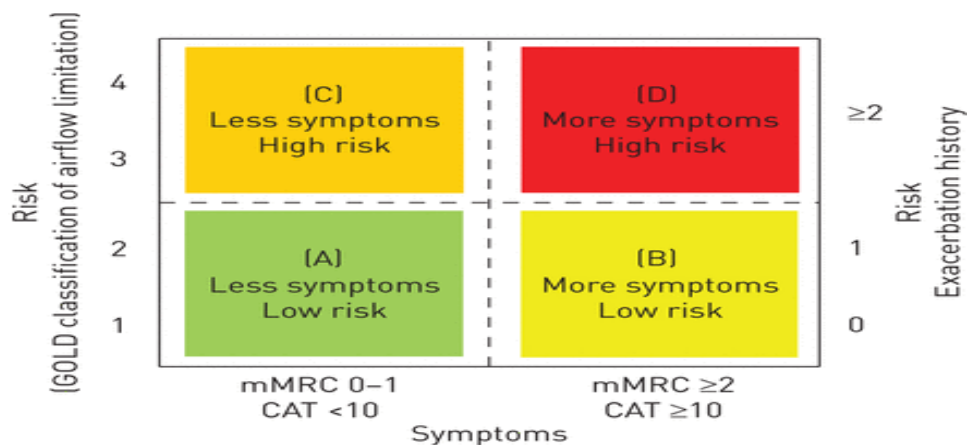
Risk
(GOLD classification of airflow limitation)

4

3

2

1

(C)
Less symptoms
High risk

(D)
More symptoms
High risk

(A)
Less symptoms
Low risk

(B)
More symptoms
Low risk

$\geq 2$

1

0

Risk
Exacerbation history

mMRC 0–1
CAT <10

mMRC $\geq 2$
CAT $\geq 10$

Symptoms